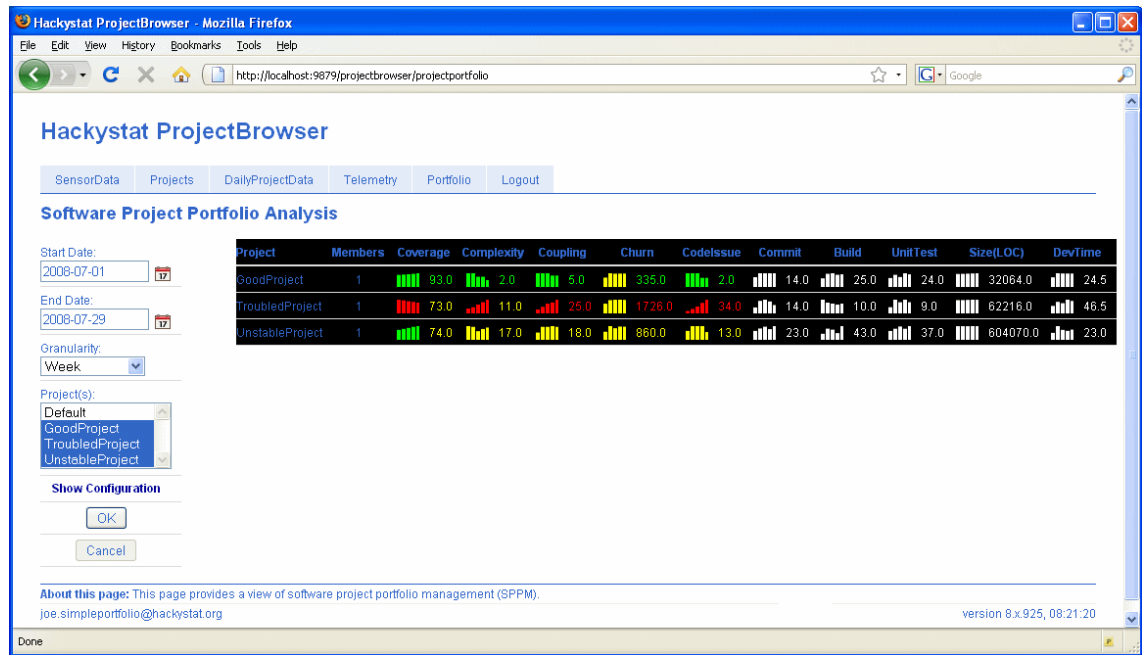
Hackystat ProjectBrowser - Mozilla Firefox

File Edit View History Bookmarks Tools Help

http://localhost:9879/projectbrowser/projectportfolio

Google

Hackystat ProjectBrowser

SensorData Projects DailyProjectData Telemetry Portfolio Logout

Software Project Portfolio Analysis

Start Date:
2008-07-01

End Date:
2008-07-29

Granularity:
Week

Project(s):
Default
GoodProject
TroubledProject
UnstableProject

Show Configuration

OK

Cancel

| Project | Members | Coverage | Complexity | Coupling | Churn | CodeIssue | Commit | Build | UnitTest | Size(LOC) | DevTime |
|---|---|---|---|---|---|---|---|---|---|---|---|
| GoodProject | 1 | 93.0 | 2.0 | 5.0 | 335.0 | 2.0 | 14.0 | 25.0 | 24.0 | 32064.0 | 24.5 |
| TroubledProject | 1 | 73.0 | 11.0 | 26.0 | 1726.0 | 34.0 | 14.0 | 10.0 | 9.0 | 62216.0 | 46.5 |
| UnstableProject | 1 | 74.0 | 17.0 | 18.0 | 860.0 | 13.0 | 23.0 | 43.0 | 37.0 | 604070.0 | 23.0 |

About this page: This page provides a view of software project portfolio management (SPPM).

joe.simpleportfolio@hackystat.org

version 8.x.925, 08:21:20

Done